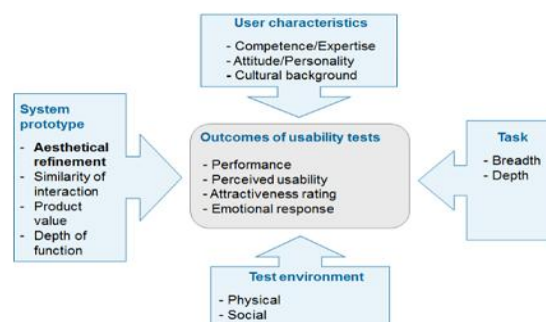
User characteristics
- Competence/Expertise
- Attitude/Personality
- Cultural background

System prototype
- Aesthetical refinement
- Similarity of interaction
- Product value
- Depth of function

Outcomes of usability tests
- Performance
- Perceived usability
- Attractiveness rating
- Emotional response

Task
- Breadth
- Depth

Test environment
- Physical
- Social